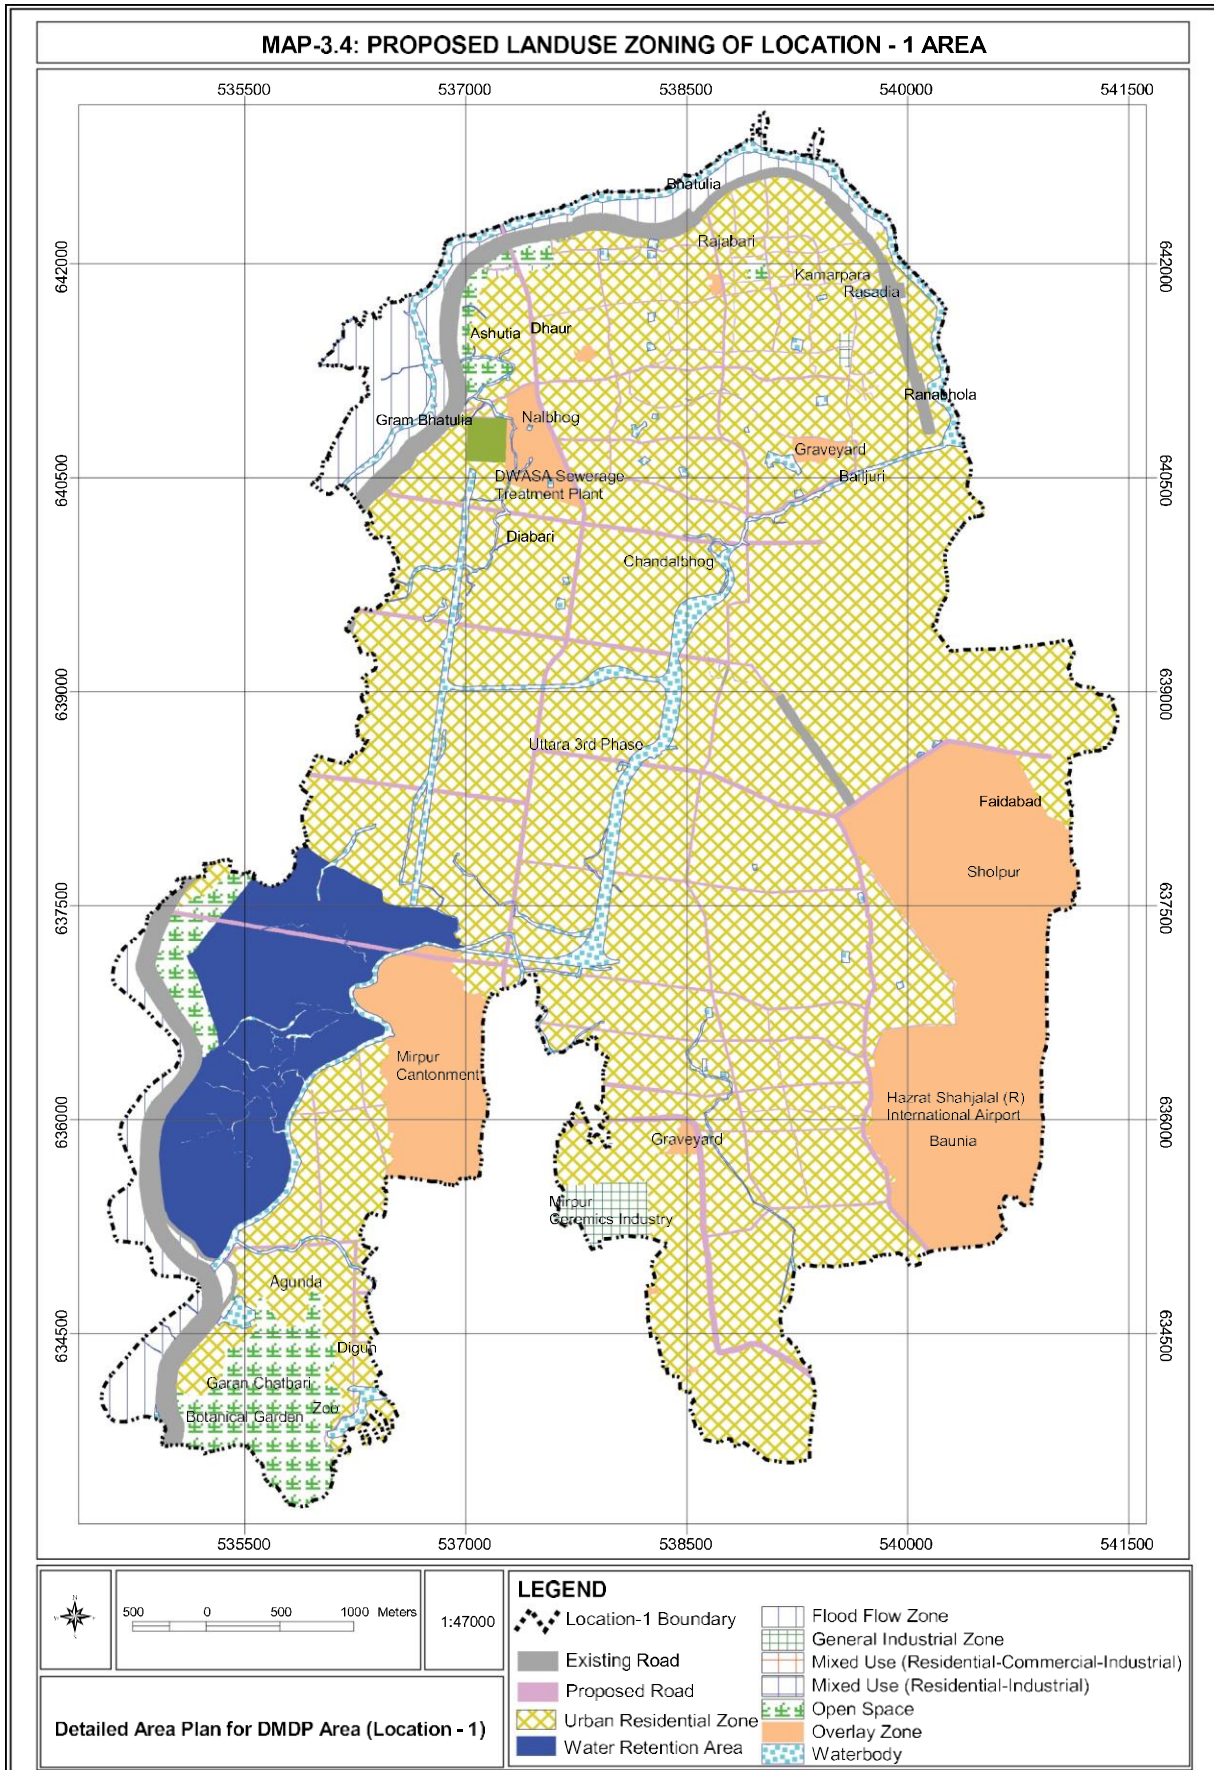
MAP-3.4: PROPOSED LANDUSE ZONING OF LOCATION - 1 AREA

535500 537000 538500 540000 541500

642000 640500 639000 637500 636000 634500

Bhatulia
Rajabari
Kamarpara
Rasadia
Ashutia
Dhaur
Ranabhola
Gram Bhatulia
Nalbhog
Graveyard
DWASA Sewerage Treatment Plant
Bailjuri
Diabari
Chandalbhog
Uttara 3rd Phase
Faidabad
Sholpur
Mirpur Cantonment
Hazrat Shahjalal (R) International Airport
Baunia
Graveyard
Mirpur Ceramics Industry
Agunda
Digun
Garan Chatbari
Botanical Garden
Zoo

535500 537000 538500 540000 541500

642000 640500 639000 637500 636000 634500

N

500 0 500 1000 Meters

1:47000

Detailed Area Plan for DMDP Area (Location - 1)

LEGEND
Location-1 Boundary
Existing Road
Proposed Road
Urban Residential Zone
Water Retention Area
Flood Flow Zone
General Industrial Zone
Mixed Use (Residential-Commercial-Industrial)
Mixed Use (Residential-Industrial)
Open Space
Overlay Zone
Waterbody